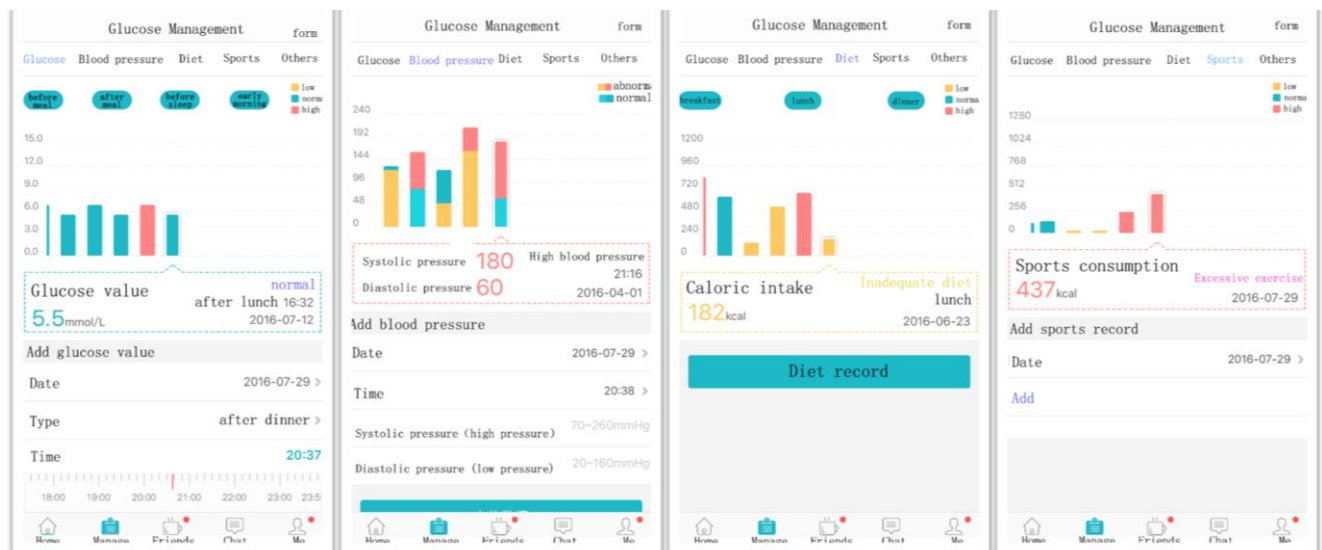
Glucose Management form

Glucose Blood pressure Diet Sports Others

before meal after meal before sleep early morning

low
normal
high

15.0
12.0
9.0
6.0
3.0
0.0

Glucose value normal
after lunch 16:32
5.5mmol/L 2016-07-12

Add glucose value

Date 2016-07-29 >

Type after dinner >

Time 20:37

18:00 19:00 20:00 21:00 22:00 23:00 23:5

Home Manage Friends Chat Me

Glucose Management form

Glucose Blood pressure Diet Sports Others

abnorma
normal

240
192
144
96
48
0

Systolic pressure 180 High blood pressure
21:16
Diastolic pressure 60 2016-04-01

Add blood pressure

Date 2016-07-29 >

Time 20:38 >

Systolic pressure (high pressure) 70~260mmHg

Diastolic pressure (low pressure) 20~160mmHg

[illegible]

Home Manage Friends Chat Me

Glucose Management form

Glucose Blood pressure Diet Sports Others

breakfast lunch dinner

low
normal
high

1200
960
720
480
240
0

Caloric intake Inadequate diet
lunch
182kcal 2016-06-23

Diet record

Home Manage Friends Chat Me

Glucose Management form

Glucose Blood pressure Diet Sports Others

low
normal
high

1280
1024
768
512
256
0

Sports consumption Excessive exercise
437kcal 2016-07-29

Add sports record

Date 2016-07-29 >

Add

Home Manage Friends Chat Me